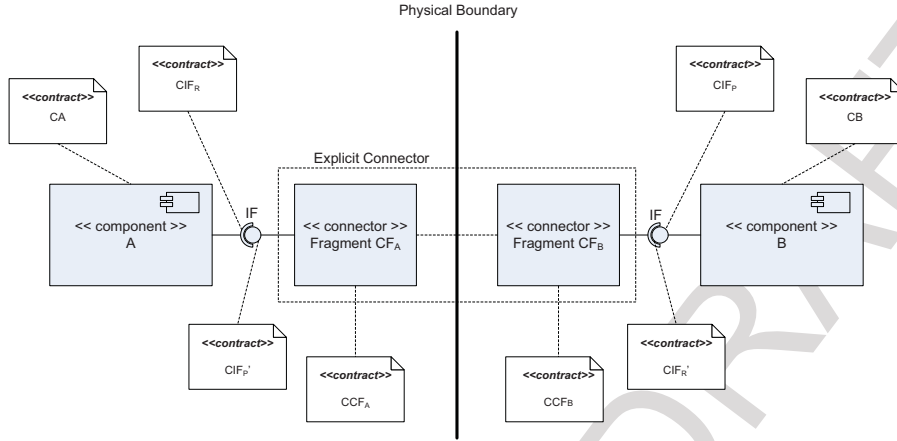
Physical Boundary

<<contract>>
CA

<<contract>>
$CIF_R$

Explicit Connector

<< component >>
A

IF

<< connector >>
Fragment $CF_A$

<< connector >>
Fragment $CF_B$

IF

<< component >>
B

<<contract>>
$CIF_P$

<<contract>>
CB

<<contract>>
$CIF_P'$

<<contract>>
$CCF_A$

<<contract>>
$CCF_B$

<<contract>>
$CIF_R'$

DRAFT